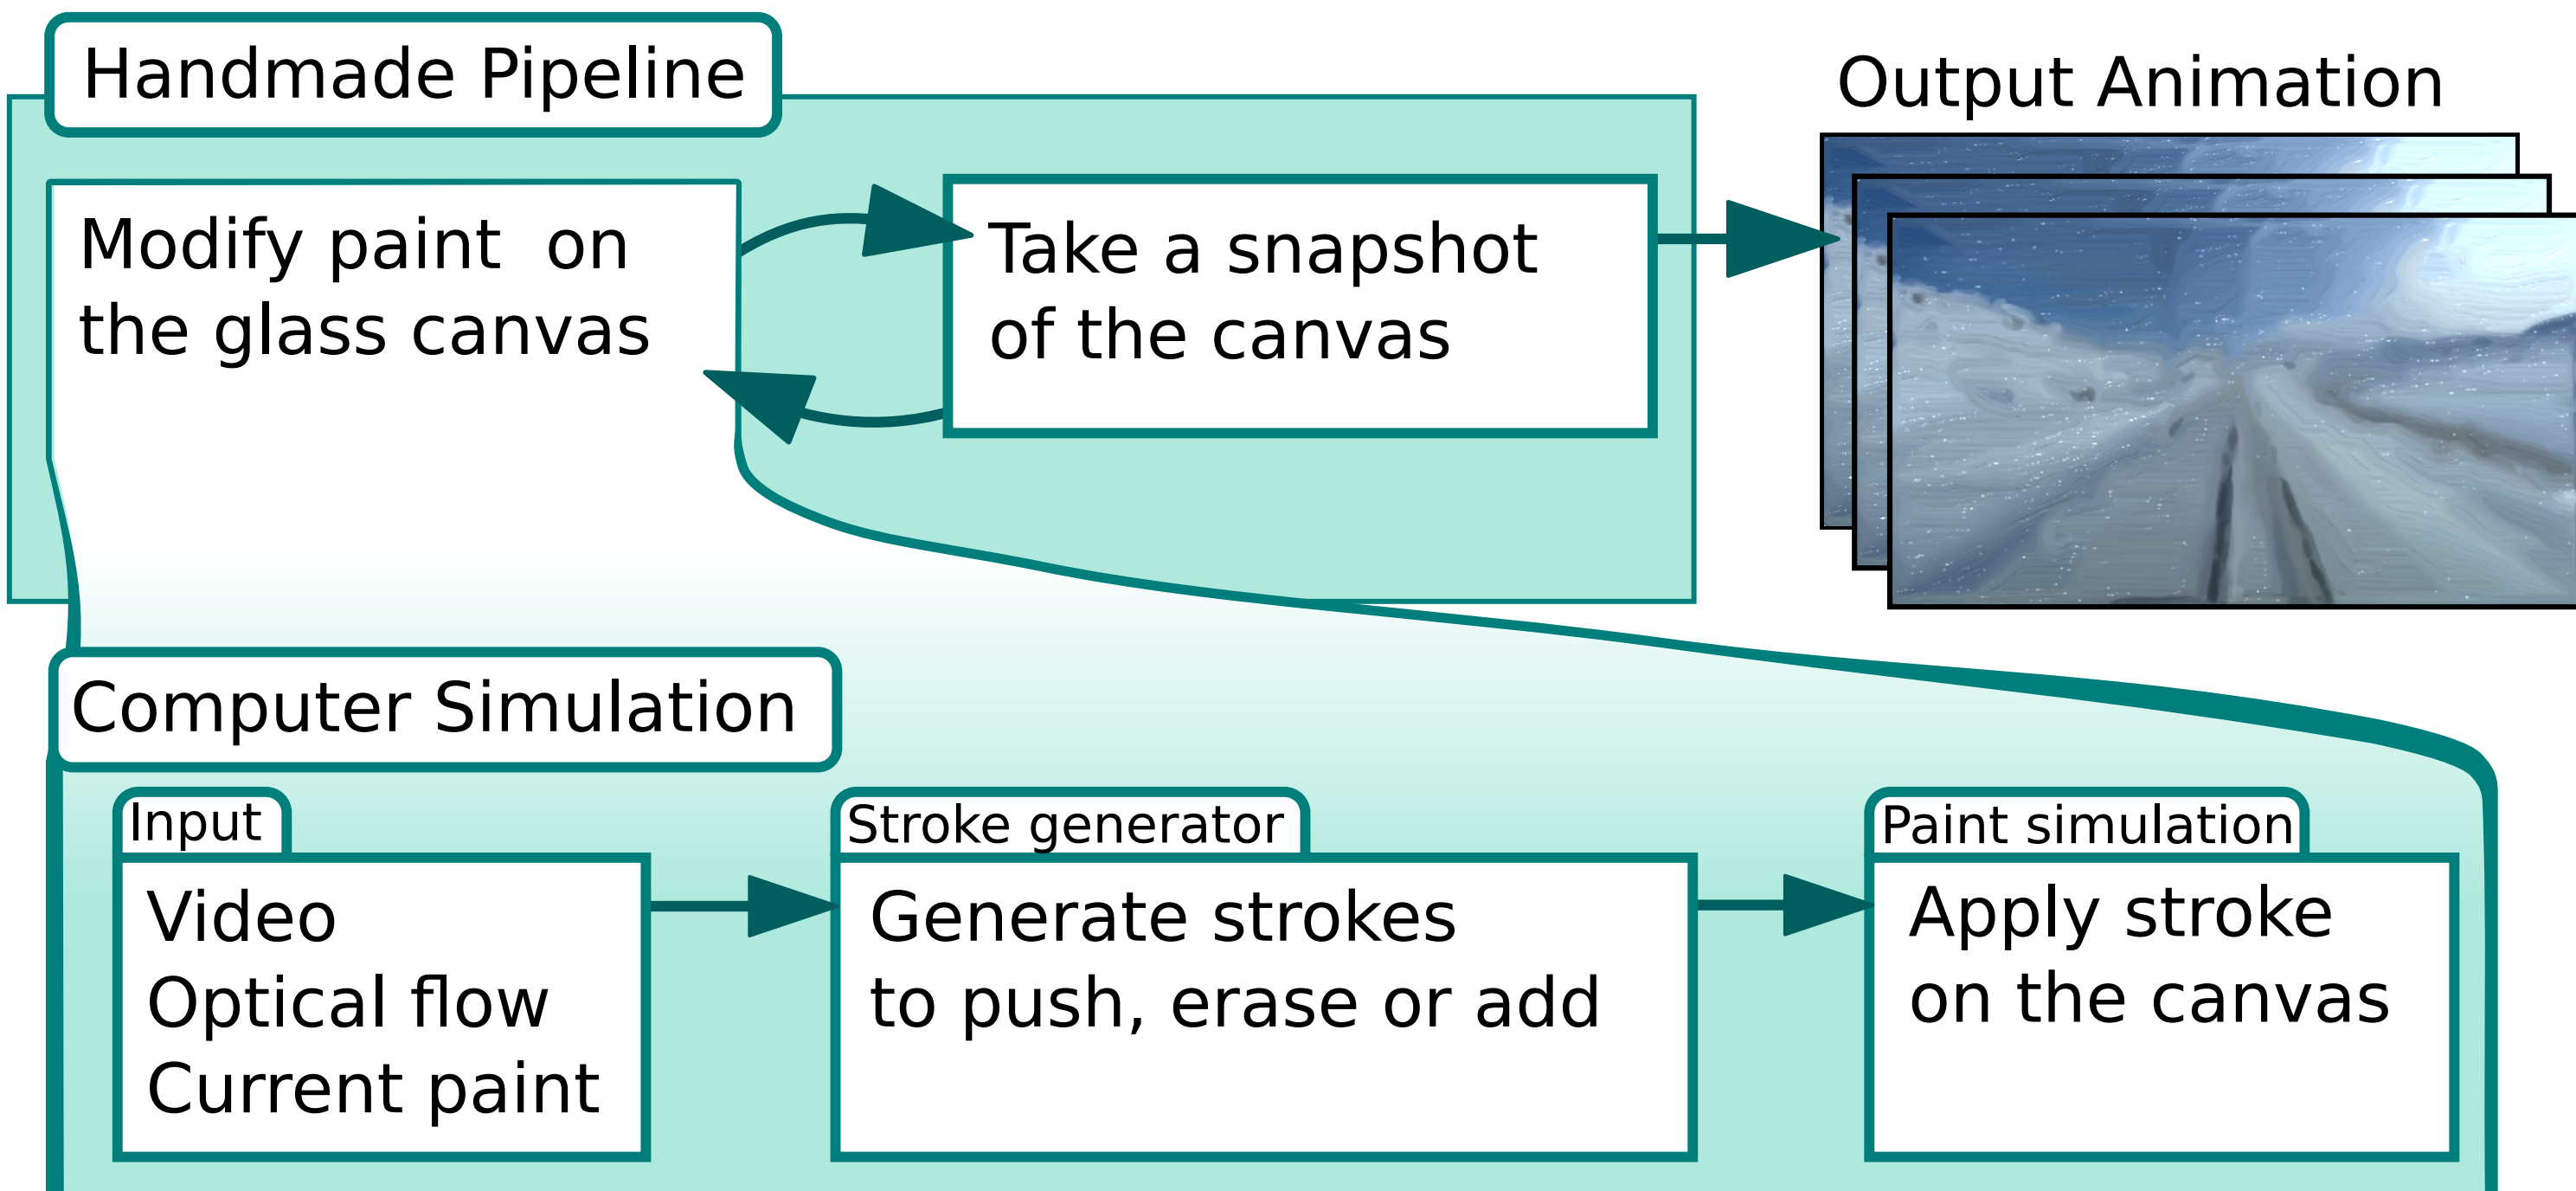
Handmade Pipeline

Modify paint on the glass canvas

Take a snapshot of the canvas

Output Animation

Computer Simulation

Input

Video
Optical flow
Current paint

Stroke generator

Generate strokes to push, erase or add

Paint simulation

Apply stroke on the canvas